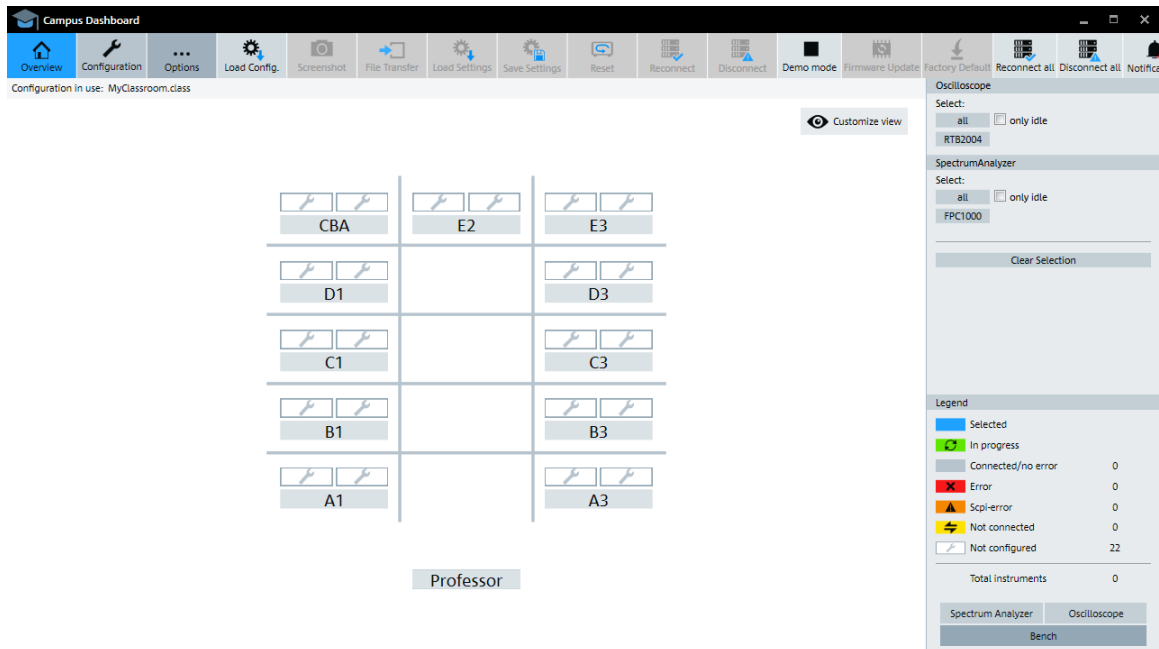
Campus Dashboard

Overview
Configuration
Options
Load Config.
Screenshot
File Transfer
Load Settings
Save Settings
Reset
Reconnect
Disconnect
Demo mode
Firmware Update
Factory Default
Reconnect all
Disconnect all
Notifica

Configuration in use: MyClassroom.class

Customize view

CBA
E2
E3
D1
D3
C1
C3
B1
B3
A1
A3

Professor

Oscilloscope
Select:
all
only idle
RTB2004

SpectrumAnalyzer
Select:
all
only idle
FPC1000

Clear Selection

Legend

| | | |
|---|---|---|
| | Selected | |
| | In progress | |
| | Connected/no error | 0 |
| | Error | 0 |
| | Scpi-error | 0 |
| | Not connected | 0 |
| | Not configured | 22 |
| | Total instruments | 0 |

Spectrum Analyzer
Oscilloscope
Bench